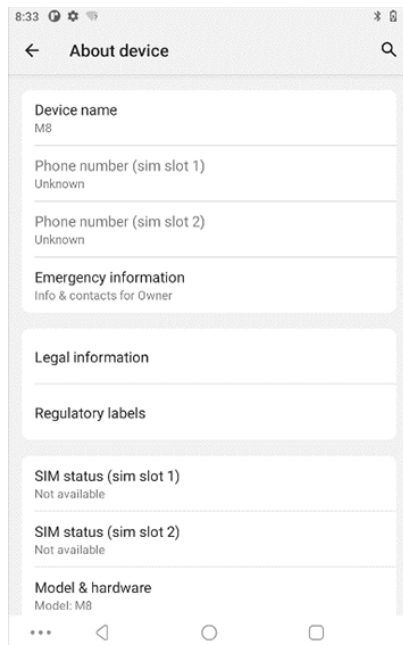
8:33

About device

Device name
M8

Phone number (sim slot 1)
Unknown

Phone number (sim slot 2)
Unknown

Emergency information
Info & contacts for Owner

Legal information

Regulatory labels

SIM status (sim slot 1)
Not available

SIM status (sim slot 2)
Not available

Model & hardware
Model: M8